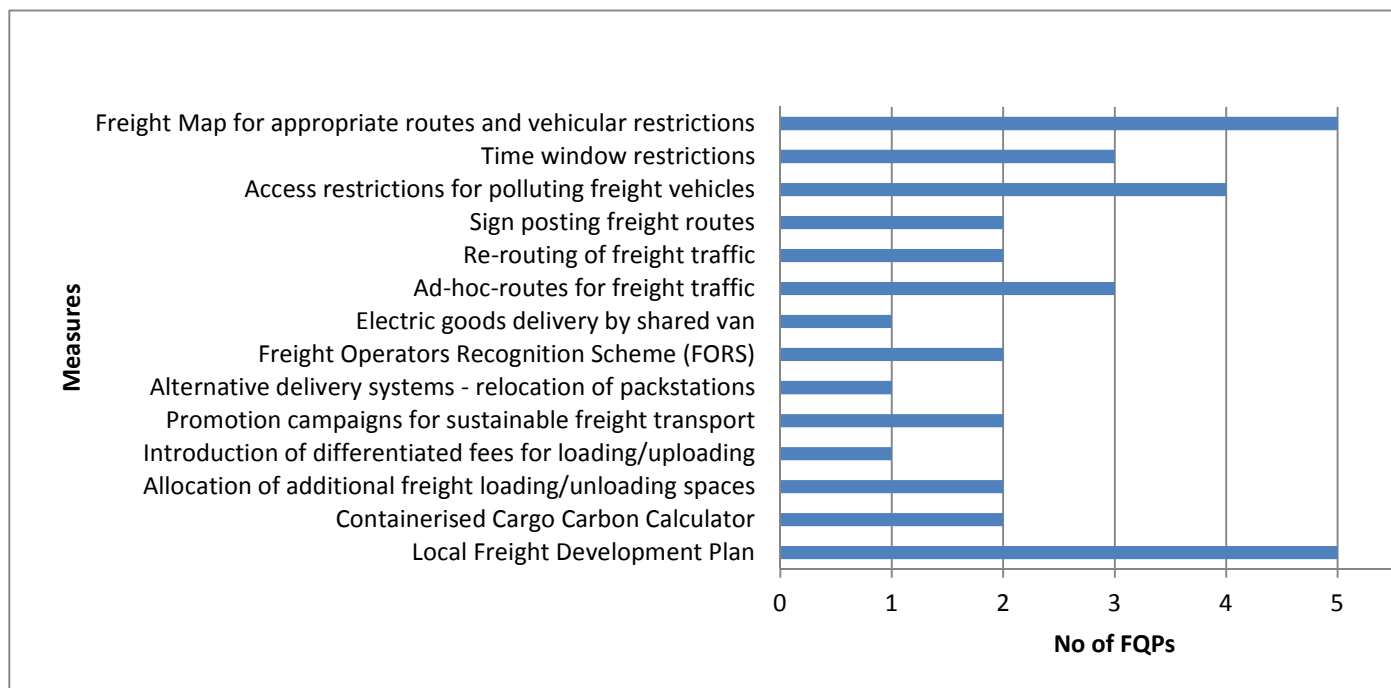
Measures

Freight Map for appropriate routes and vehicular restrictions
Time window restrictions
Access restrictions for polluting freight vehicles
Sign posting freight routes
Re-routing of freight traffic
Ad-hoc-routes for freight traffic
Electric goods delivery by shared van
Freight Operators Recognition Scheme (FORS)
Alternative delivery systems - relocation of packstations
Promotion campaigns for sustainable freight transport
Introduction of differentiated fees for loading/uploading
Allocation of additional freight loading/unloading spaces
Containerised Cargo Carbon Calculator
Local Freight Development Plan

0 1 2 3 4 5

No of FQPs